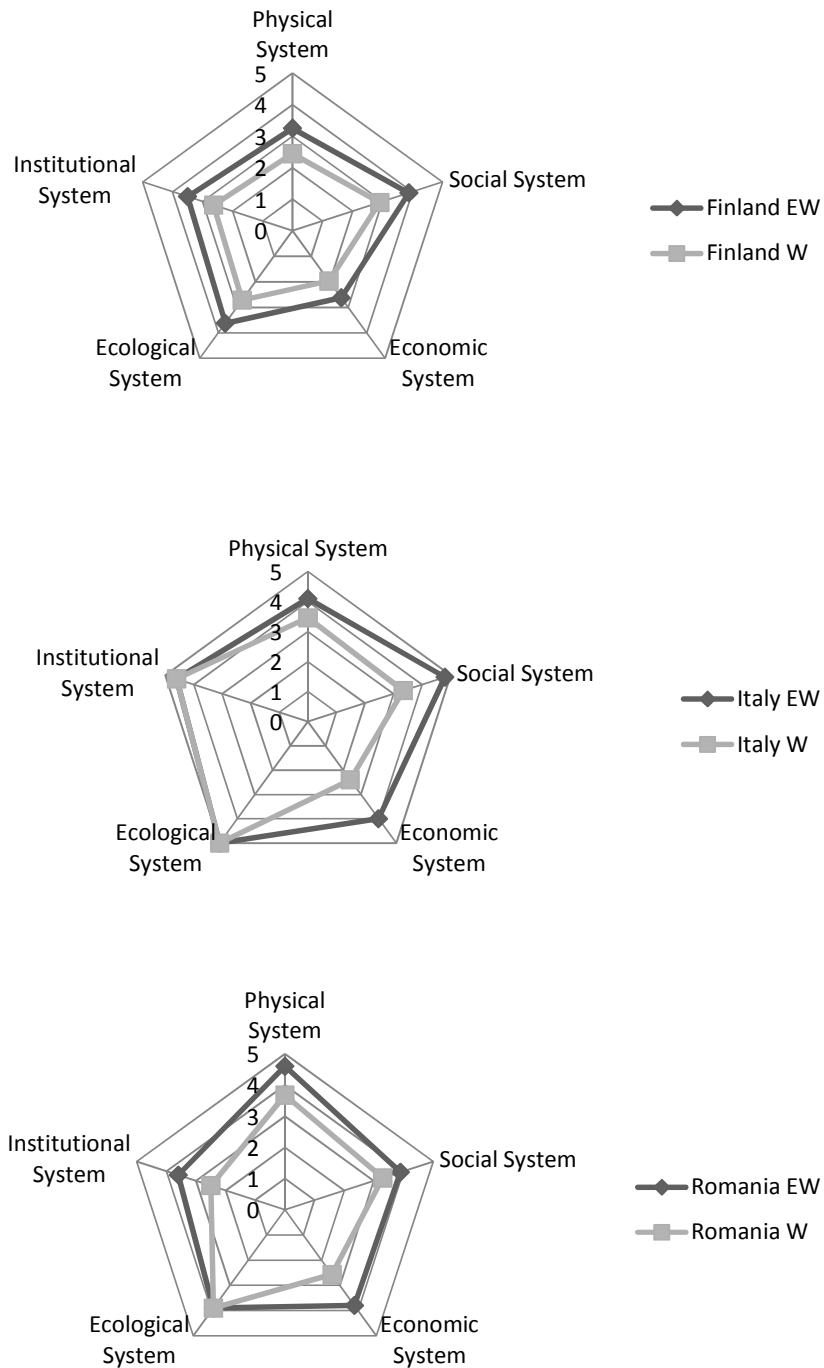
Physical System
5
4
3
2
1
0
Social System
Economic System
Ecological System
Institutional System
Finland EW
Finland W

Physical System
5
4
3
2
1
0
Social System
Economic System
Ecological System
Institutional System
Italy EW
Italy W

Physical System
5
4
3
2
1
0
Social System
Economic System
Ecological System
Institutional System
Romania EW
Romania W